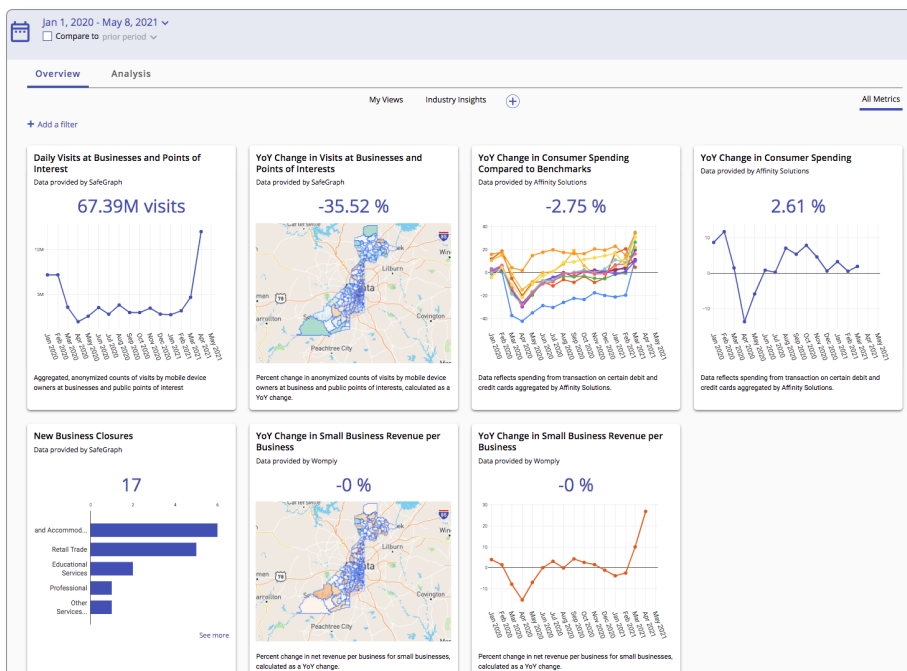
Jan 1, 2020 - May 8, 2021
Compare to prior period

Overview Analysis

My Views Industry Insights +

All Metrics

+ Add a filter

Daily Visits at Businesses and Points of Interest
Data provided by SafeGraph
67.39M visits
10M
5M
Jan 2020 Feb 2020 Mar 2020 Apr 2020 May 2020 Jun 2020 Jul 2020 Aug 2020 Sep 2020 Oct 2020 Nov 2020 Dec 2020 Jan 2021 Feb 2021 Mar 2021 Apr 2021 May 2021
Aggregated, anonymized counts of visits by mobile device owners at businesses and public points of interest

YoY Change in Visits at Businesses and Points of Interests
Data provided by SafeGraph
-35.52 %
Lilburn
Covington
Peachtree City
Percent change in anonymized counts of visits by mobile device owners at business and public points of interests, calculated as a YoY change.

YoY Change in Consumer Spending Compared to Benchmarks
Data provided by Affinity Solutions
-2.75 %
40
20
0
-20
-40
Jan 2020 Feb 2020 Mar 2020 Apr 2020 May 2020 Jun 2020 Jul 2020 Aug 2020 Sep 2020 Oct 2020 Nov 2020 Dec 2020 Jan 2021 Feb 2021 Mar 2021 Apr 2021 May 2021
Data reflects spending from transaction on certain debit and credit cards aggregated by Affinity Solutions.

YoY Change in Consumer Spending
Data provided by Affinity Solutions
2.61 %
10
0
-10
Jan 2020 Feb 2020 Mar 2020 Apr 2020 May 2020 Jun 2020 Jul 2020 Aug 2020 Sep 2020 Oct 2020 Nov 2020 Dec 2020 Jan 2021 Feb 2021 Mar 2021 Apr 2021 May 2021
Data reflects spending from transaction on certain debit and credit cards aggregated by Affinity Solutions.

New Business Closures
Data provided by SafeGraph
17
0 2 4 6
and Accommod...
Retail Trade
Educational Services
Professional
Other Services...
See more

YoY Change in Small Business Revenue per Business
Data provided by Womply
-0 %
Percent change in net revenue per business for small businesses, calculated as a YoY change.

YoY Change in Small Business Revenue per Business
Data provided by Womply
-0 %
20
10
0
-10
Jan 2020 Feb 2020 Mar 2020 Apr 2020 May 2020 Jun 2020 Jul 2020 Aug 2020 Sep 2020 Oct 2020 Nov 2020 Dec 2020 Jan 2021 Feb 2021 Mar 2021 Apr 2021 May 2021
Percent change in net revenue per business for small businesses, calculated as a YoY change.